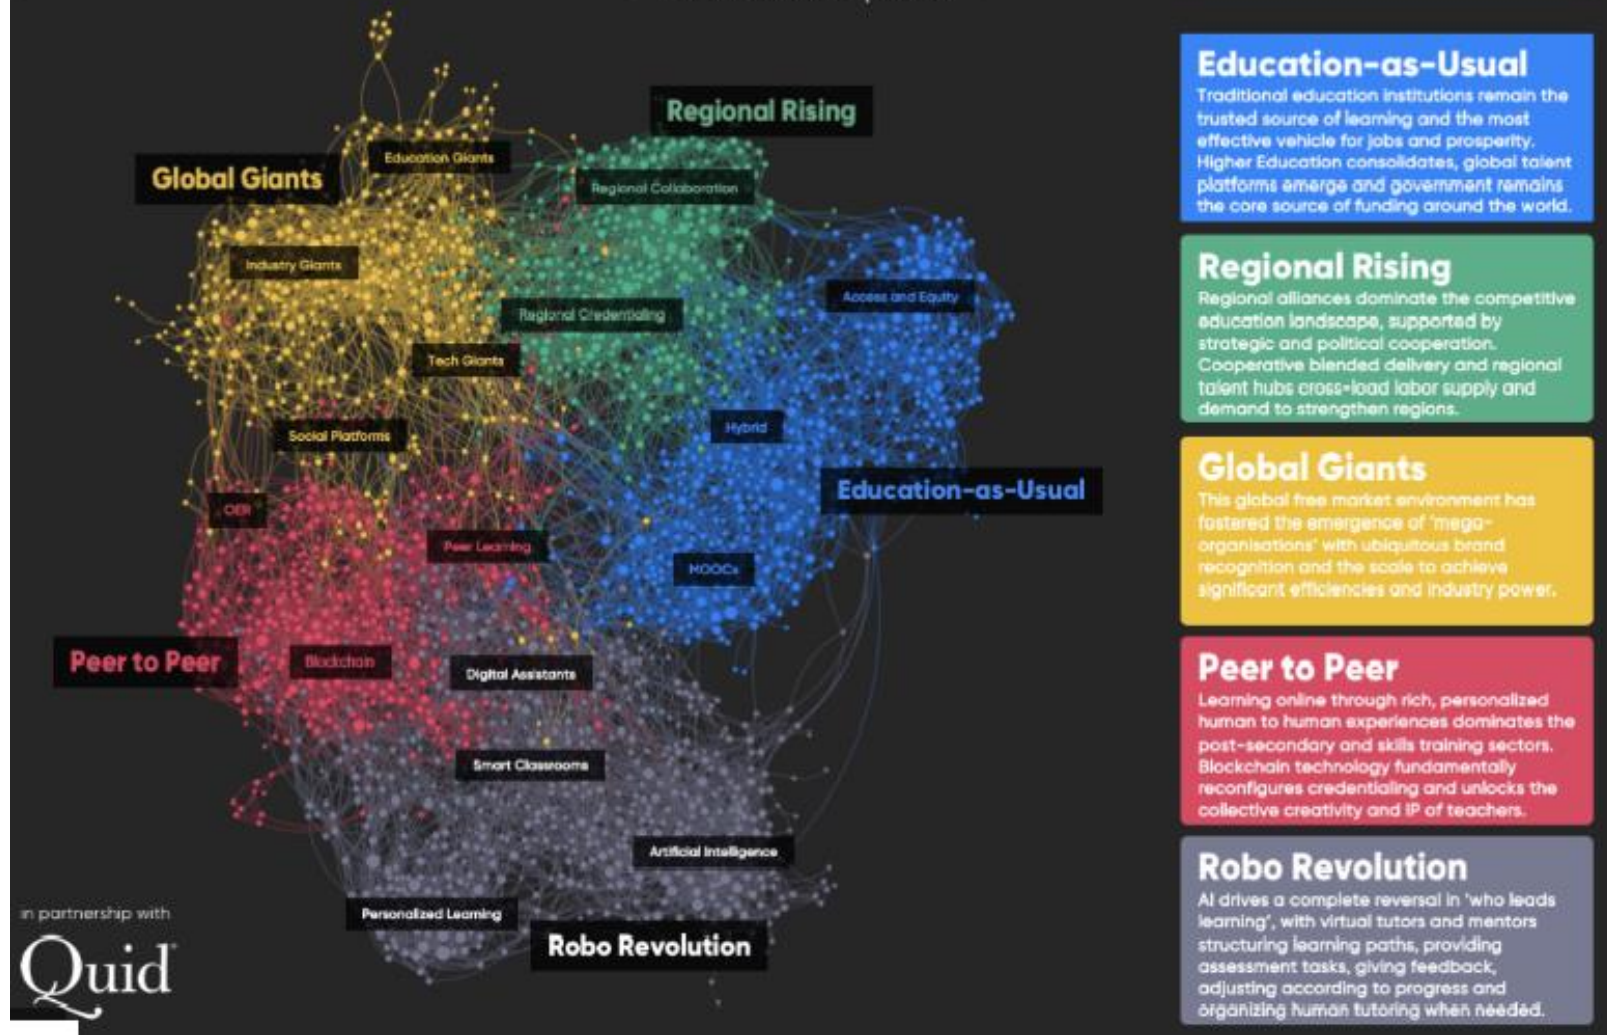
Regional Rising

Global Giants

Education Giants

Regional Collaboration

Industry Giants

Regional Credentialing

Access and Equity

Tech Giants

Social Platforms

Hybrid

Education-as-Usual

OER

Peer Learning

MOOCs

Peer to Peer

Blockchain

Digital Assistants

Smart Classrooms

Artificial Intelligence

Personalized Learning

Robo Revolution

in partnership with

Quid

Education-as-Usual
Traditional education institutions remain the trusted source of learning and the most effective vehicle for jobs and prosperity. Higher Education consolidates, global talent platforms emerge and government remains the core source of funding around the world.

Regional Rising
Regional alliances dominate the competitive education landscape, supported by strategic and political cooperation. Cooperative blended delivery and regional talent hubs cross-load labor supply and demand to strengthen regions.

Global Giants
This global free market environment has fostered the emergence of 'mega-organisations' with ubiquitous brand recognition and the scale to achieve significant efficiencies and industry power.

Peer to Peer
Learning online through rich, personalized human to human experiences dominates the post-secondary and skills training sectors. Blockchain technology fundamentally reconfigures credentialing and unlocks the collective creativity and IP of teachers.

Robo Revolution
AI drives a complete reversal in 'who leads learning', with virtual tutors and mentors structuring learning paths, providing assessment tasks, giving feedback, adjusting according to progress and organizing human tutoring when needed.